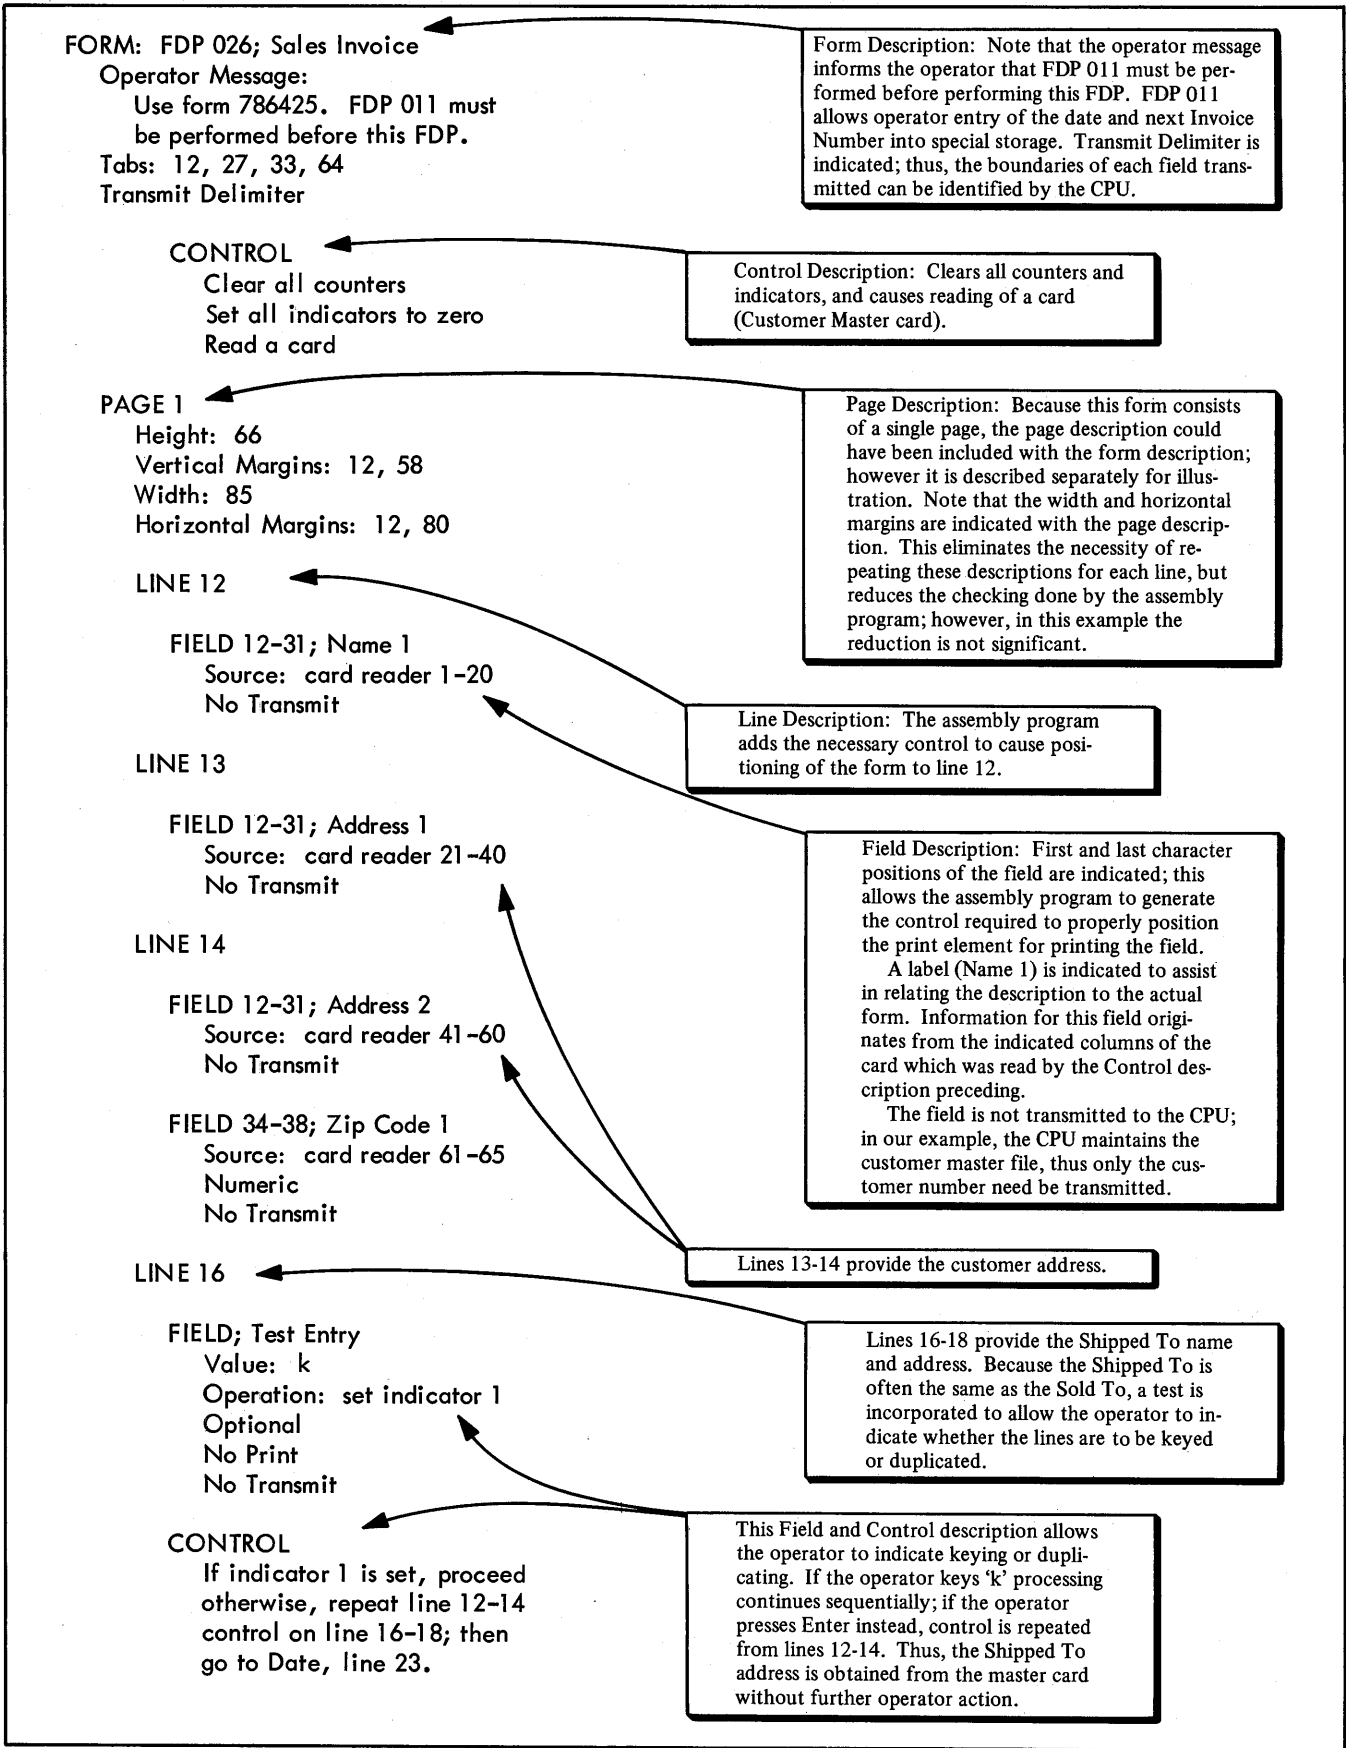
FORM: FDP 026; Sales Invoice
Operator Message:
Use form 786425. FDP 011 must be performed before this FDP.
Tabs: 12, 27, 33, 64
Transmit Delimiter

Form Description: Note that the operator message informs the operator that FDP 011 must be performed before performing this FDP. FDP 011 allows operator entry of the date and next Invoice Number into special storage. Transmit Delimiter is indicated; thus, the boundaries of each field transmitted can be identified by the CPU.

CONTROL
Clear all counters
Set all indicators to zero
Read a card

Control Description: Clears all counters and indicators, and causes reading of a card (Customer Master card).

PAGE 1
Height: 66
Vertical Margins: 12, 58
Width: 85
Horizontal Margins: 12, 80

Page Description: Because this form consists of a single page, the page description could have been included with the form description; however it is described separately for illustration. Note that the width and horizontal margins are indicated with the page description. This eliminates the necessity of repeating these descriptions for each line, but reduces the checking done by the assembly program; however, in this example the reduction is not significant.

LINE 12

FIELD 12-31; Name 1
Source: card reader 1-20
No Transmit

Line Description: The assembly program adds the necessary control to cause positioning of the form to line 12.

LINE 13

FIELD 12-31; Address 1
Source: card reader 21-40
No Transmit

Field Description: First and last character positions of the field are indicated; this allows the assembly program to generate the control required to properly position the print element for printing the field.
A label (Name 1) is indicated to assist in relating the description to the actual form. Information for this field originates from the indicated columns of the card which was read by the Control description preceding.
The field is not transmitted to the CPU; in our example, the CPU maintains the customer master file, thus only the customer number need be transmitted.

LINE 14

FIELD 12-31; Address 2
Source: card reader 41-60
No Transmit

FIELD 34-38; Zip Code 1
Source: card reader 61-65
Numeric
No Transmit

Lines 13-14 provide the customer address.

LINE 16

FIELD; Test Entry
Value: k
Operation: set indicator 1
Optional
No Print
No Transmit

Lines 16-18 provide the Shipped To name and address. Because the Shipped To is often the same as the Sold To, a test is incorporated to allow the operator to indicate whether the lines are to be keyed or duplicated.

CONTROL
If indicator 1 is set, proceed otherwise, repeat line 12-14 control on line 16-18; then go to Date, line 23.

This Field and Control description allows the operator to indicate keying or duplicating. If the operator keys 'k' processing continues sequentially; if the operator presses Enter instead, control is repeated from lines 12-14. Thus, the Shipped To address is obtained from the master card without further operator action.